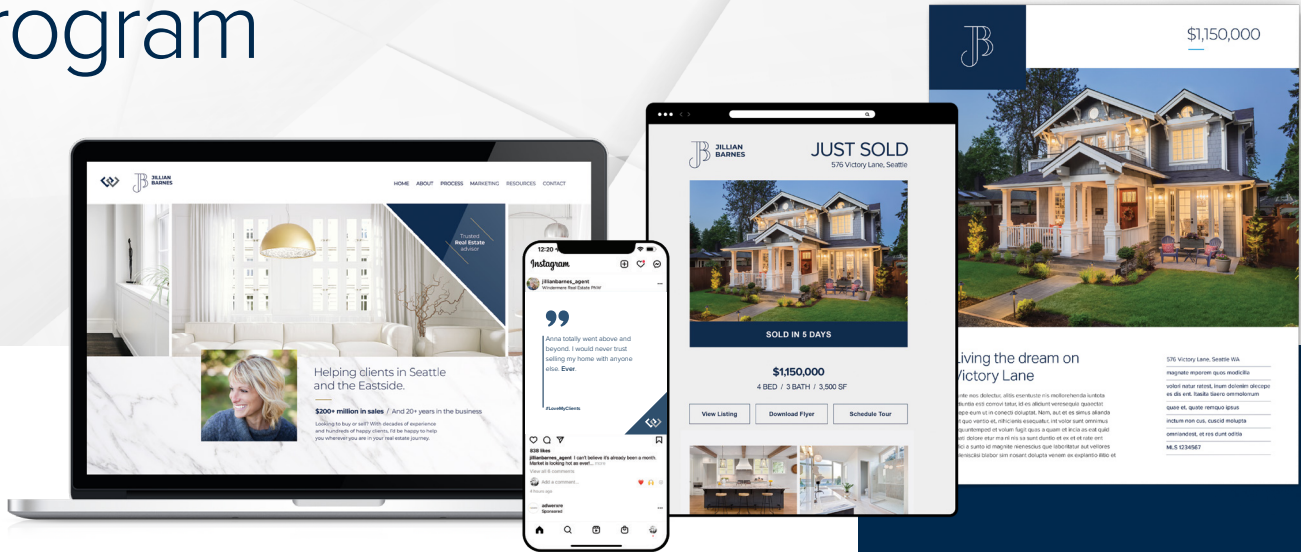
rogram

JILLIAN BARNES

HOME ABOUT PROCESS MARKETING RESOURCES CONTACT

Trusted Real Estate advisor

Helping clients in Seattle and the Eastside.

$200+ million in sales / And 20+ years in the business

Looking to buy or sell? With decades of experience and hundreds of happy clients, I'll be happy to help you wherever you are in your real estate journey.

12:20

Instagram

jillianbarnes_agent
Windermere Real Estate PNW

Anna totally went above and beyond. I would never trust selling my home with anyone else. Ever.

#LoveMyClients

838 likes
jillianbarnes_agent I can't believe it's already been a month. Market is looking hot as ever! ...more
View all 8 comments
Add a comment...
4 hours ago

adwenre
Sponsored

JILLIAN BARNES

JUST SOLD
576 Victory Lane, Seattle

SOLD IN 5 DAYS

$1,150,000
4 BED / 3 BATH / 3,500 SF

View Listing
Download Flyer
Schedule Tour

JB

$1,150,000

Living the dream on Victory Lane

576 Victory Lane, Seattle WA
magnate moprem quos modicilla
volorl natur ratest, inum delenim olecope es dis ent. Nasita tiiero ommolorum
quae et, quate remquo ipsus
inctum non cus, cuscid molupta
oeniandest, et ros dunt odita
MLS 1234567

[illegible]